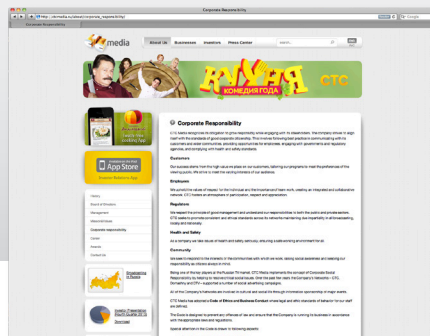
Corporate Responsibility

http://ctcmedia.ru/about/corporate_responsibility/

Corporate Responsibility

media

About Us | Businesses | Investors | Press Center

КУХНЯ
КОМЕДИЯ ГОДА
СТС

App Store

History
Board of Directors
Management
Shareholders
Corporate responsibility
Career
Awards
Contact Us

Corporate Responsibility

CTC Media recognizes its obligation to grow responsibly while engaging with its stakeholders. The company strives to align itself with the standards of good corporate citizenship. This involves following best practices in communicating with its customers and wider communities, providing opportunities for employees, engaging with governments and regulatory agencies, and complying with health and safety standards.

Customers

Our success stems from the high value we place on our customers, tailoring our programs to meet the preferences of the viewing public. We strive to meet the varying interests of our audience.

Employees

We uphold the values of respect for the individual and the importance of team work, creating an integrated and collaborative network. CTC fosters an atmosphere of participation, respect and appreciation.

Regulators

We respect the principle of good management and understand our responsibilities to both the public and private sectors. CTC seeks to promote consistent and ethical standards across its networks maintaining due impartiality on all broadcasting, locally and nationally.

Health and Safety

As a company we take issues of health and safety seriously, ensuring a safe working environment for all.

Community

We take into account the interests of the communities with which we work, raising social awareness and realizing our responsibility as citizens always in mind.

Being one of the key players at the Russian TV market, CTC Media implements the concept of Corporate Social Responsibility by relating to Yearning's local social issues. Over the past few years the Company's networks – CTC, Domashny and DTV – supported a number of social advertising campaigns.

All of the Company's networks are involved in cultural and social life through information sponsorship of major events.

CTC Media has adopted a Code of Ethics and Business Conduct where legal and ethic standards of behavior for our staff are defined.

The Code is designed to prevent any offences of law and ensure that the Company is running its business in accordance with the appropriate laws and regulations.

Special attention in the Code is drawn to following aspects:

Broadcasting in Russia

Investor Presentation
Download